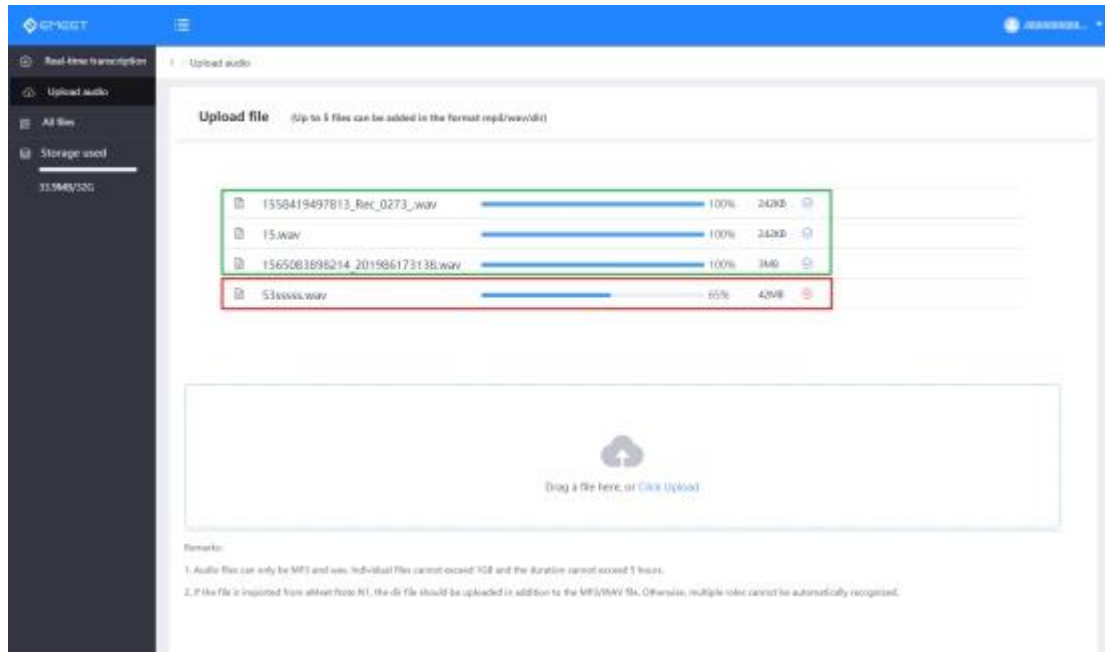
EMEET

Real-time transcription

Upload audio

All files

Storage used

33.9MB/32G

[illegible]

Upload audio

Upload file (Up to 5 files can be added in the format mp3/wav/dir)

1558419497813_Rec_0273_.wav 100% 242KB

15.wav 100% 242KB

1565083898214_201986173138.wav 100% 3MB

53sssss.wav 65% 42MB

Drag a file here, or Click Upload

Remarks:

1. Audio files can only be MP3 and wav. Individual files cannot exceed 1GB and the duration cannot exceed 5 hours.

2. If the file is imported from eMeet Note N1, the dir file should be uploaded in addition to the MP3/WAV file. Otherwise, multiple roles cannot be automatically recognized.